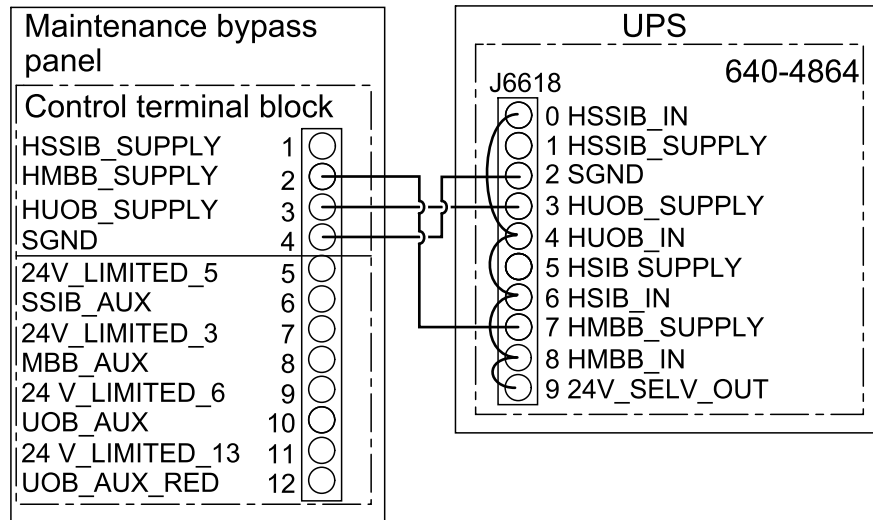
Maintenance bypass panel

Control terminal block

HSSIB_SUPPLY 1
HMBB_SUPPLY 2
HUOB_SUPPLY 3
SGND 4
24V_LIMITED_5 5
SSIB_AUX 6
24V_LIMITED_3 7
MBB_AUX 8
24 V_LIMITED_6 9
UOB_AUX 10
24 V_LIMITED_13 11
UOB_AUX_RED 12

UPS

J6618

640-4864

0 HSSIB_IN
1 HSSIB_SUPPLY
2 SGND
3 HUOB_SUPPLY
4 HUOB_IN
5 HSIB SUPPLY
6 HSIB_IN
7 HMBB_SUPPLY
8 HMBB_IN
9 24V_SELV_OUT